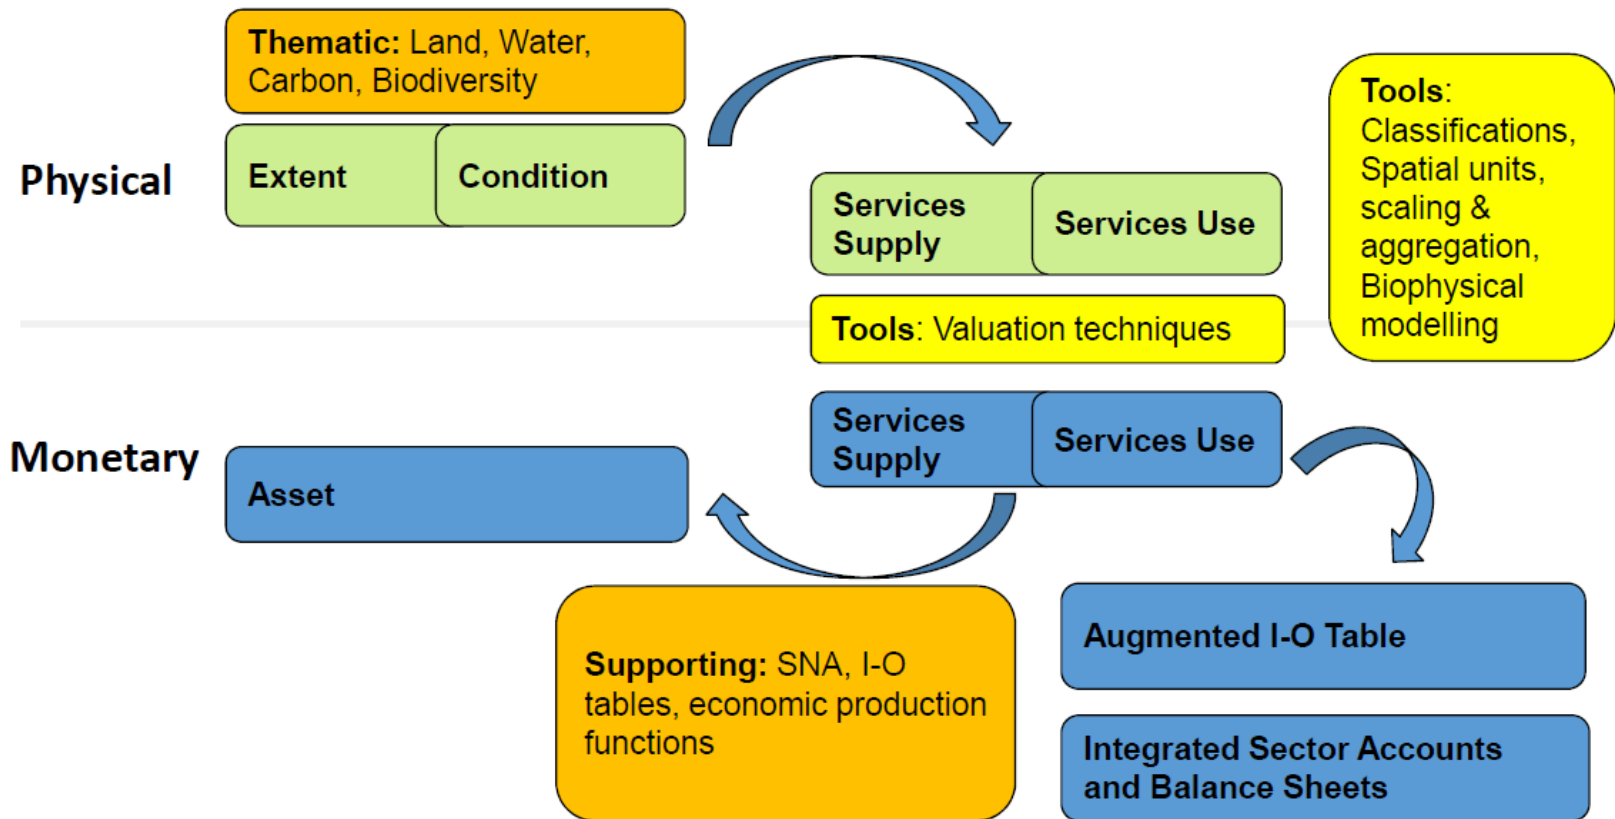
Thematic: Land, Water, Carbon, Biodiversity

Physical

Extent

Condition

Services Supply

Services Use

Tools: Classifications, Spatial units, scaling & aggregation, Biophysical modelling

Tools: Valuation techniques

Monetary

Asset

Services Supply

Services Use

Supporting: SNA, I-O tables, economic production functions

Augmented I-O Table

Integrated Sector Accounts and Balance Sheets